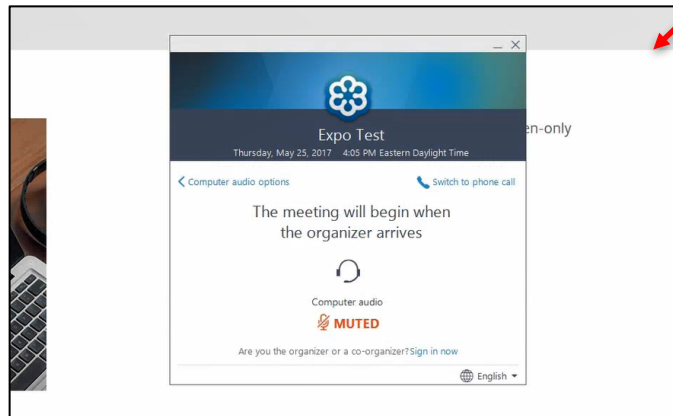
Expo Test

Thursday, May 25, 2017 4:05 PM Eastern Daylight Time

en-only

Computer audio options

Switch to phone call

The meeting will begin when the organizer arrives

Computer audio

MUTED

Are you the organizer or a co-organizer? Sign in now

English